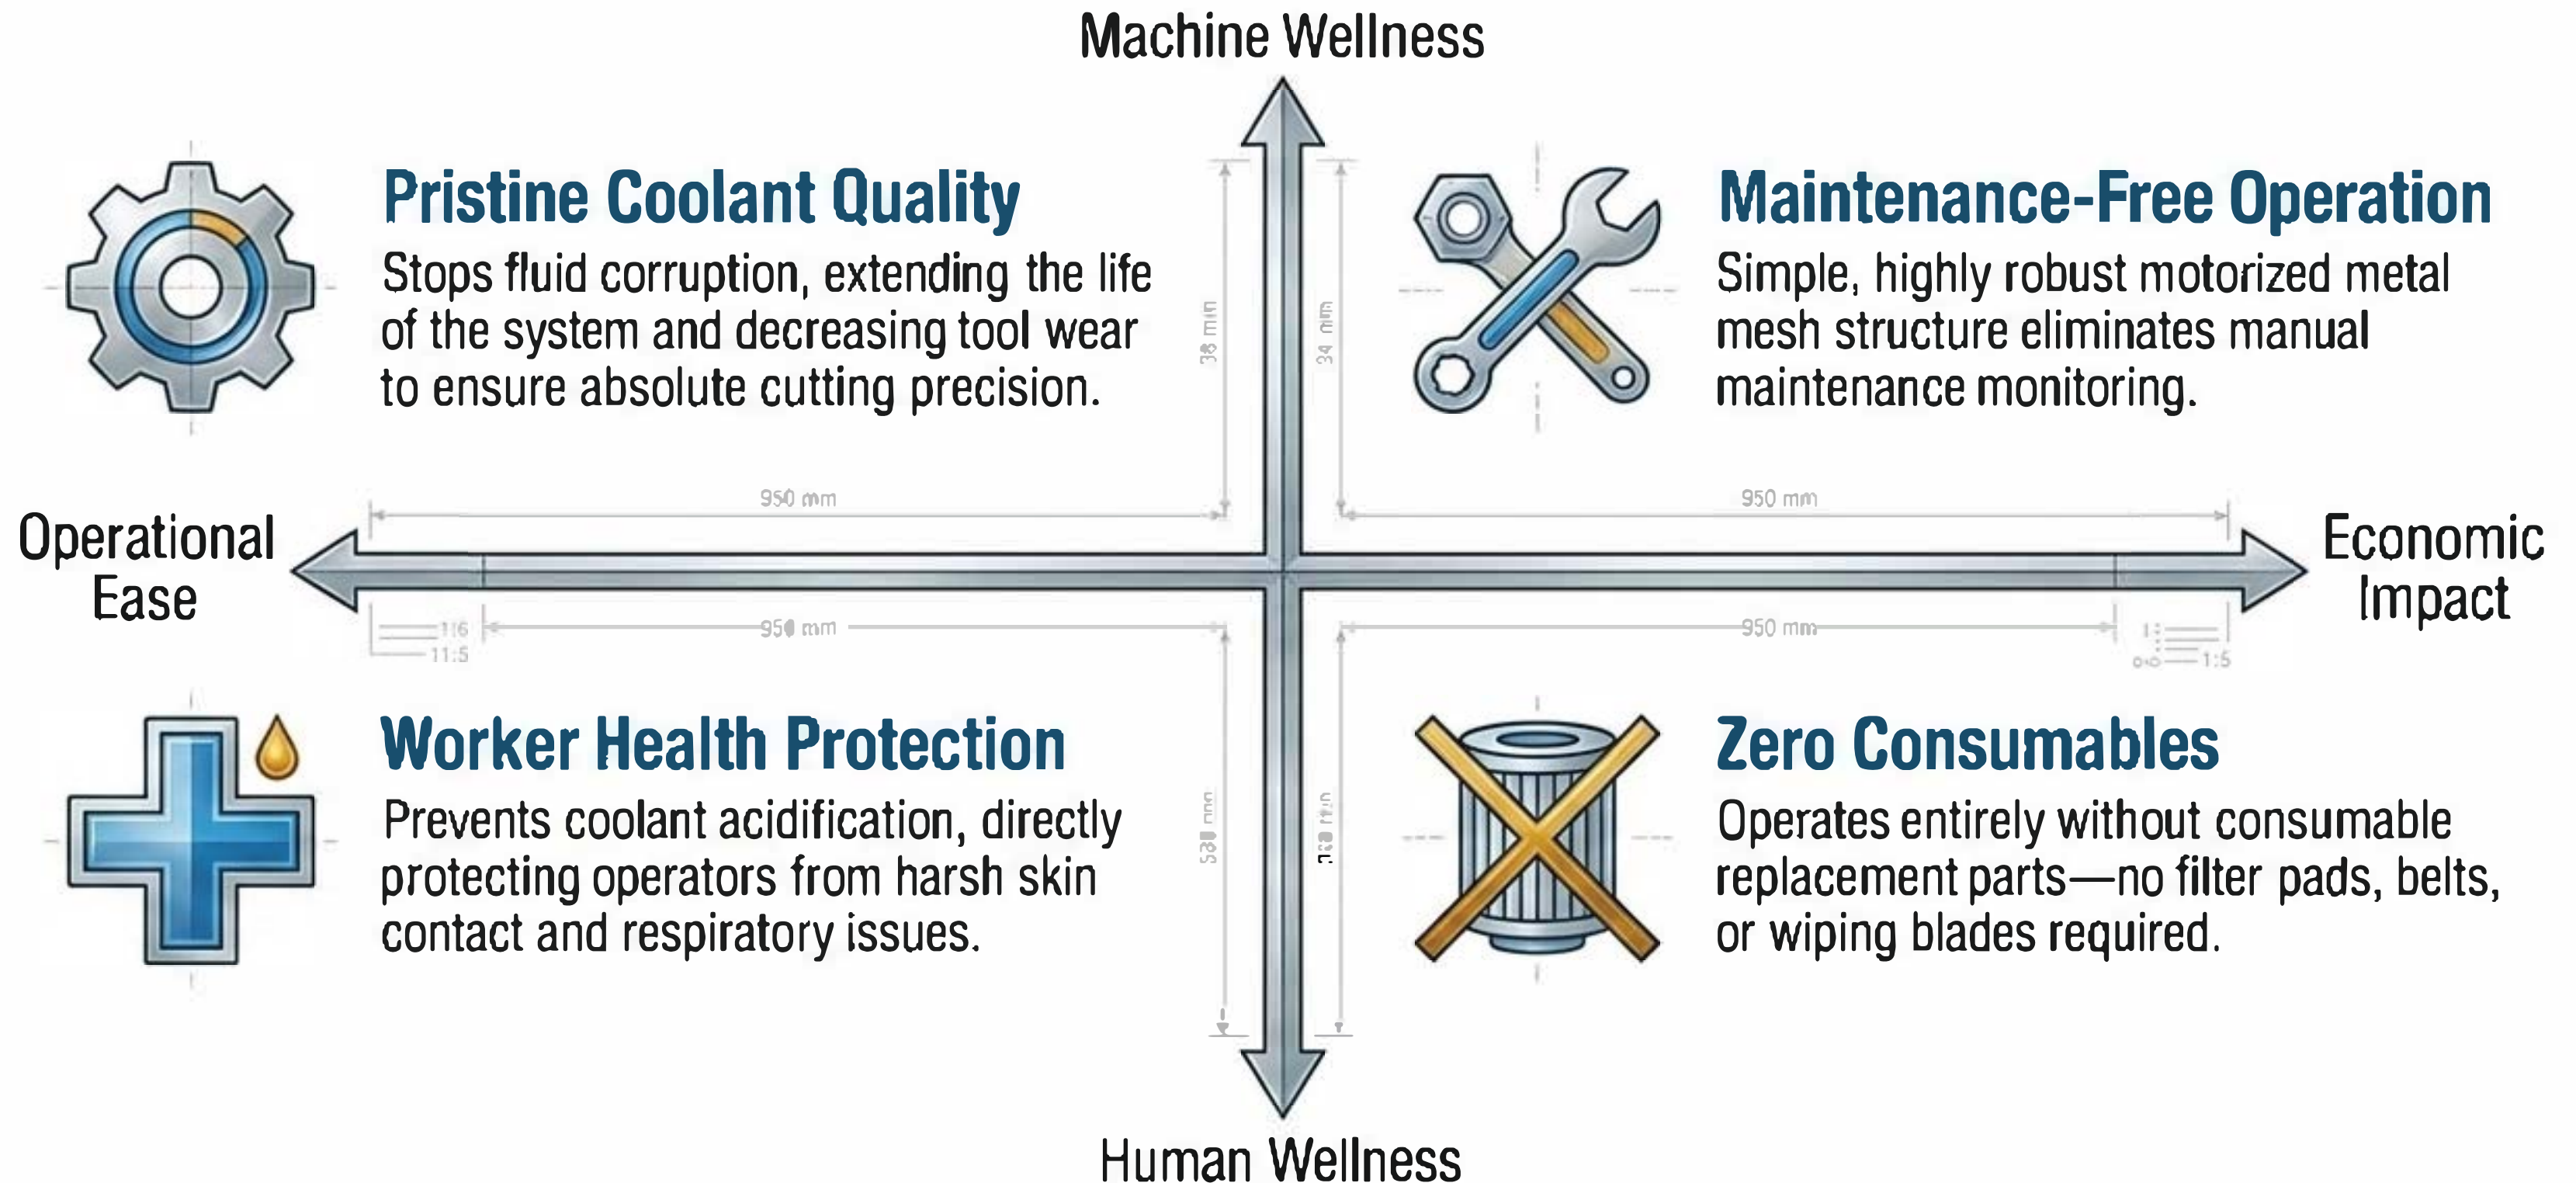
Machine Wellness

Pristine Coolant Quality

Stops fluid corruption, extending the life of the system and decreasing tool wear to ensure absolute cutting precision.

Maintenance-Free Operation

Simple, highly robust motorized metal mesh structure eliminates manual maintenance monitoring.

38 mm

34 mm

950 mm

950 mm

Operational Ease

Economic Impact

1:6
11:5

950 mm

950 mm

1:5

Worker Health Protection

Prevents coolant acidification, directly protecting operators from harsh skin contact and respiratory issues.

Zero Consumables

Operates entirely without consumable replacement parts—no filter pads, belts, or wiping blades required.

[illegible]

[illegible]

Human Wellness